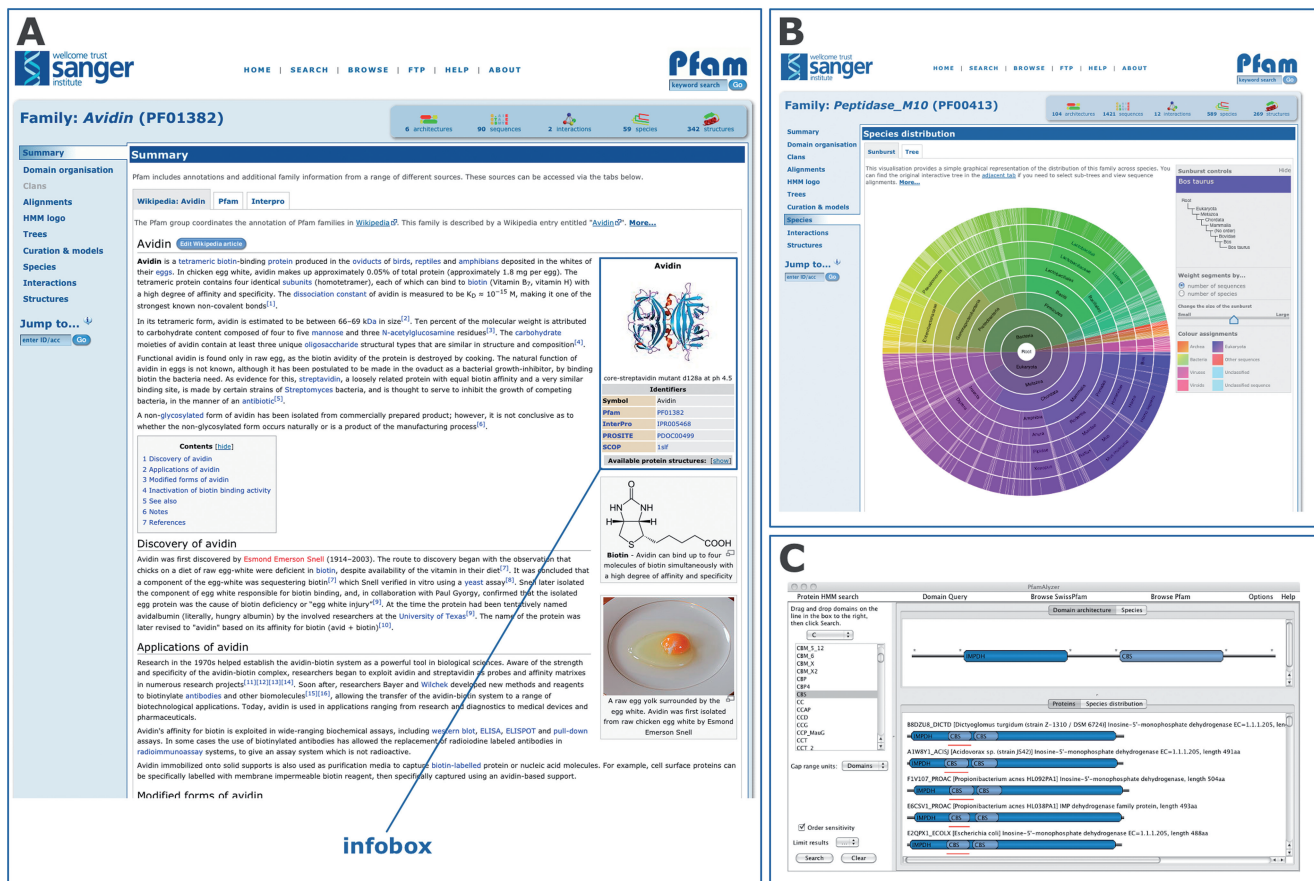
A

wellcome trust sanger institute

HOME | SEARCH | BROWSE | FTP | HELP | ABOUT

Pfam
keyword search Go

Family: Avidin (PF01382)

6 architectures 90 sequences 2 interactions 59 species 342 structures

Summary
Domain organisation
Clans
Alignments
HMM logo
Trees
Curation & models
Species
Interactions
Structures

Jump to...
enter ID/acc Go

Summary

Pfam includes annotations and additional family information from a range of different sources. These sources can be accessed via the tabs below.

Wikipedia: Avidin | Pfam | Interpro

The Pfam group coordinates the annotation of Pfam families in Wikipedia. This family is described by a Wikipedia entry entitled "Avidin". More...

Avidin Edit Wikipedia article

Avidin is a tetrameric biotin-binding protein produced in the oviducts of birds, reptiles and amphibians deposited in the whites of their eggs. In chicken egg white, avidin makes up approximately 0.05% of total protein (approximately 1.8 mg per egg). The tetrameric protein contains four identical subunits (homotetramer), each of which can bind to biotin (Vitamin $B_7$, vitamin H) with a high degree of affinity and specificity. The dissociation constant of avidin is measured to be $K_D \approx 10^{-15}$ M, making it one of the strongest known non-covalent bonds$^{[1]}$.

In its tetrameric form, avidin is estimated to be between 66–69 kDa in size$^{[2]}$. Ten percent of the molecular weight is attributed to carbohydrate content composed of four to five mannose and three N-acetylglucosamine residues$^{[3]}$. The carbohydrate moieties of avidin contain at least three unique oligosaccharide structural types that are similar in structure and composition$^{[4]}$.

Functional avidin is found only in raw egg, as the biotin avidity of the protein is destroyed by cooking. The natural function of avidin in eggs is not known, although it has been postulated to be made in the oviduct as a bacterial growth-inhibitor, by binding biotin the bacteria need. As evidence for this, streptavidin, a loosely related protein with equal biotin affinity and a very similar binding site, is made by certain strains of Streptomyces bacteria, and is thought to serve to inhibit the growth of competing bacteria, in the manner of an antibiotic$^{[5]}$.

A non-glycosylated form of avidin has been isolated from commercially prepared product; however, it is not conclusive as to whether the non-glycosylated form occurs naturally or is a product of the manufacturing process$^{[6]}$.

Contents [hide]
1 Discovery of avidin
2 Applications of avidin
3 Modified forms of avidin
4 Inactivation of biotin binding activity
5 See also
6 Notes
7 References

Discovery of avidin

Avidin was first discovered by Esmond Emerson Snell (1914–2003). The route to discovery began with the observation that chicks on a diet of raw egg-white were deficient in biotin, despite availability of the vitamin in their diet$^{[7]}$. It was concluded that a component of the egg-white was sequestering biotin$^{[7]}$ which Snell verified in vitro using a yeast assay$^{[8]}$. Snell later isolated the component of egg white responsible for biotin binding, and, in collaboration with Paul Gyorgy, confirmed that the isolated egg protein was the cause of biotin deficiency or "egg white injury"$^{[9]}$. At the time the protein had been tentatively named avidalbumin (literally, hungry albumin) by the involved researchers at the University of Texas$^{[9]}$. The name of the protein was later revised to "avidin" based on its affinity for biotin (avid + biotin)$^{[10]}$.

Applications of avidin

Research in the 1970s helped establish the avidin-biotin system as a powerful tool in biological sciences. Aware of the strength and specificity of the avidin-biotin complex, researchers began to exploit avidin and streptavidin as probes and affinity matrices in numerous research projects$^{[11][12][13][14]}$. Soon after, researchers Bayer and Wilchek developed new methods and reagents to biotinylate antibodies and other biomolecules$^{[15][16]}$, allowing the transfer of the avidin-biotin system to a range of biotechnological applications. Today, avidin is used in applications ranging from research and diagnostics to medical devices and pharmaceuticals.

Avidin's affinity for biotin is exploited in wide-ranging biochemical assays, including western blot, ELISA, ELISPOT and pull-down assays. In some cases the use of biotinylated antibodies has allowed the replacement of radioiodine labeled antibodies in radioimmunoassay systems, to give an assay system which is not radioactive.

Avidin immobilized onto solid supports is also used as purification media to capture biotin-labelled protein or nucleic acid molecules. For example, cell surface proteins can be specifically labelled with membrane impermeable biotin reagent, then specifically captured using an avidin-based support.

Modified forms of avidin

Avidin

core-streptavidin mutant d128a at ph 4.5

| Identifiers | |
|---|---|
| Symbol | Avidin |
| Pfam | PF01382 |
| InterPro | IPR005468 |
| PROSITE | PDOC00499 |
| SCOP | 1slf |
| Available protein structures: [show] | |

HN NH H H S COOH

Biotin - Avidin can bind up to four molecules of biotin simultaneously with a high degree of affinity and specificity

A raw egg yolk surrounded by the egg white. Avidin was first isolated from raw chicken egg white by Esmond Emerson Snell

infobox

B

wellcome trust sanger institute

HOME | SEARCH | BROWSE | FTP | HELP | ABOUT

Pfam
keyword search Go

Family: Peptidase_M10 (PF00413)

104 architectures 1421 sequences 12 interactions 589 species 269 structures

Summary
Domain organisation
Clans
Alignments
HMM logo
Trees
Curation & models
Species
Interactions
Structures

Jump to...
enter ID/acc Go

Species distribution

Sunburst | Tree

This visualisation provides a simple graphical representation of the distribution of this family across species. You can find the original interactive tree in the adjacent tab if you need to select sub-trees and view sequence alignments. More...

Root
Bacteria
Eukaryota
Metazoa
Chordata
Arthropoda
Mollusca

Sunburst controls Hide
Bos taurus

Root
Eukaryota
Metazoa
Chordata
Mammalia
(No order)
Bovidae
Bos
Bos taurus

Weight segments by...
number of sequences
number of species

Change the size of the sunburst
Small Large

Colour assignments
Archea Eukaryota
Bacteria Other sequences
Viruses Unclassified
Viroids Unclassified sequence

C

PfamAlyzer

Protein HMM search | Domain Query | Browse SwissPfam | Browse Pfam | Options | Help

Drag and drop domains on the line in the box to the right, then click Search.

C

CBM_5_12
CBM_6
CBM_X
CBM_X2
CBP
CBP4
CBS
CC
CCAP
CCD
CCG
CCP_MauG
CCT
CCT_2

Domain architecture | Species

IMPDH CBS

Proteins | Species distribution

B8DZU8_DICTD [Dictyoglomus turgidum (strain Z-1310 / DSM 6724)] Inosine-5'-monophosphate dehydrogenase EC=1.1.1.205, len
IMPDH CBS CBS
A1W8Y1_ACISJ [Acidovorax sp. (strain JS42)] Inosine-5'-monophosphate dehydrogenase EC=1.1.1.205, length 491aa
IMPDH CBS CBS
F1V107_PROAC [Propionibacterium acnes HL092PA1] Inosine-5'-monophosphate dehydrogenase, length 504aa
IMPDH CBS CBS
E6CSV1_PROAC [Propionibacterium acnes HL038PA1] IMP dehydrogenase family protein, length 493aa
IMPDH CBS CBS
E2QPX1_ECOLX [Escherichia coli] Inosine-5'-monophosphate dehydrogenase EC=1.1.1.205, length 488aa
IMPDH CBS CBS

Gap range units: Domains

Order sensitivity
Limit results

Search Clear